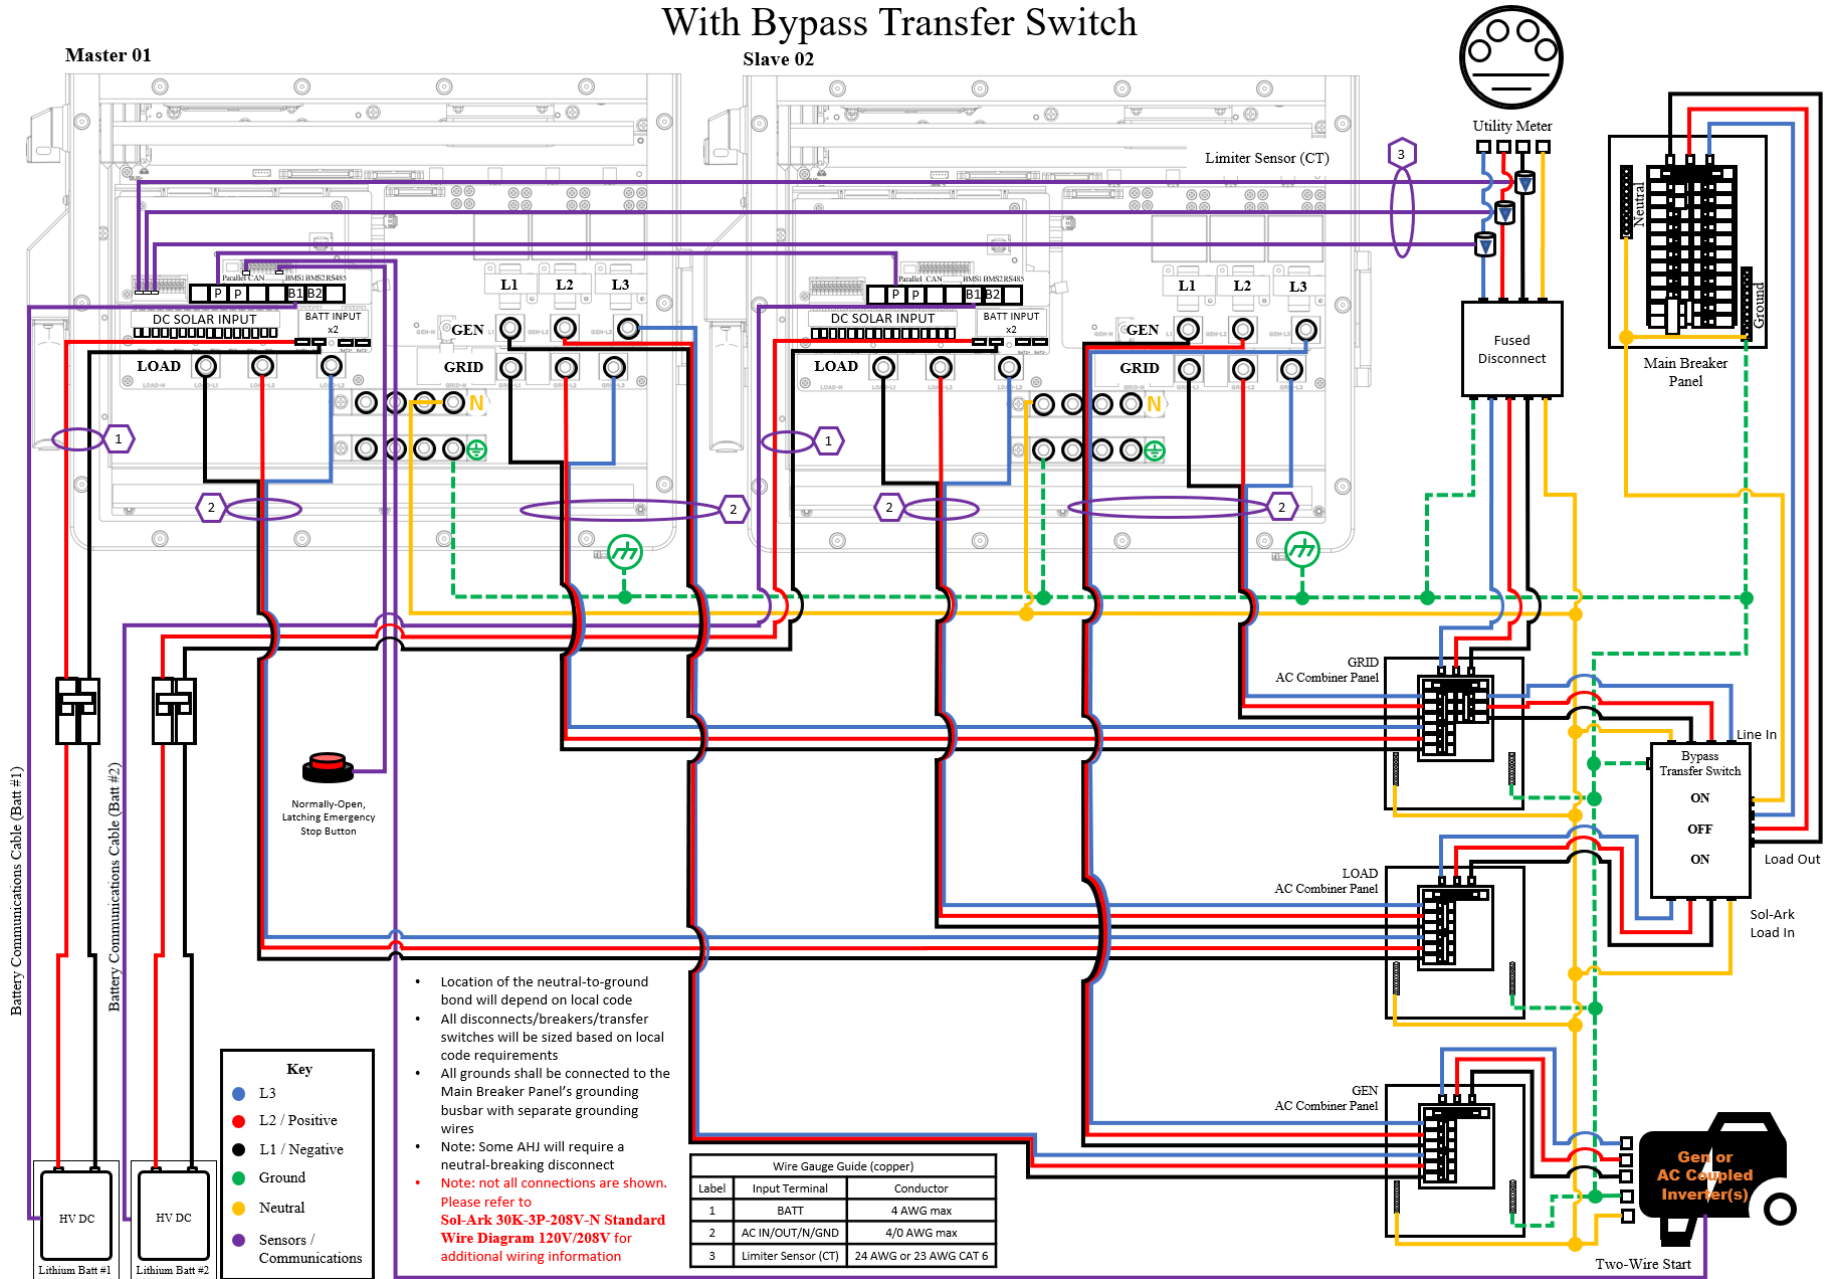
With Bypass Transfer Switch

Master 01

Slave 02

Utility Meter

Limiter Sensor (CT)

3

Parallel CAN BMS1 BMS2 RS485

P P B1 B2

DC SOLAR INPUT

BATT INPUT x2

GEN

GRID

LOAD

L1 L2 L3

N

1

2

2

Parallel CAN BMS1 BMS2 RS485

P P B1 B2

DC SOLAR INPUT

BATT INPUT x2

GEN

GRID

LOAD

L1 L2 L3

N

1

2

2

Fused Disconnect

Neutral

Ground

Main Breaker Panel

GRID AC Combiner Panel

Line In

Bypass Transfer Switch

ON

OFF

ON

Load Out

Sol-Ark Load In

LOAD AC Combiner Panel

GEN AC Combiner Panel

Gen or AC Coupled Inverter(s)

Two-Wire Start

Normally-Open, Latching Emergency Stop Button

Battery Communications Cable (Batt #1)

Battery Communications Cable (Batt #2)

HV DC

HV DC

Lithium Batt #1

Lithium Batt #2

Key
L3
L2 / Positive
L1 / Negative
Ground
Neutral
Sensors / Communications

• Location of the neutral-to-ground bond will depend on local code
• All disconnects/breakers/transfer switches will be sized based on local code requirements
• All grounds shall be connected to the Main Breaker Panel's grounding busbar with separate grounding wires
• Note: Some AHJ will require a neutral-breaking disconnect
• Note: not all connections are shown. Please refer to Sol-Ark 30K-3P-208V-N Standard Wire Diagram 120V/208V for additional wiring information

| Wire Gauge Guide (copper) | | |
|---|---|---|
| Label | Input Terminal | Conductor |
| 1 | BATT | 4 AWG max |
| 2 | AC IN/OUT/N/GND | 4/0 AWG max |
| 3 | Limiter Sensor (CT) | 24 AWG or 23 AWG CAT 6 |